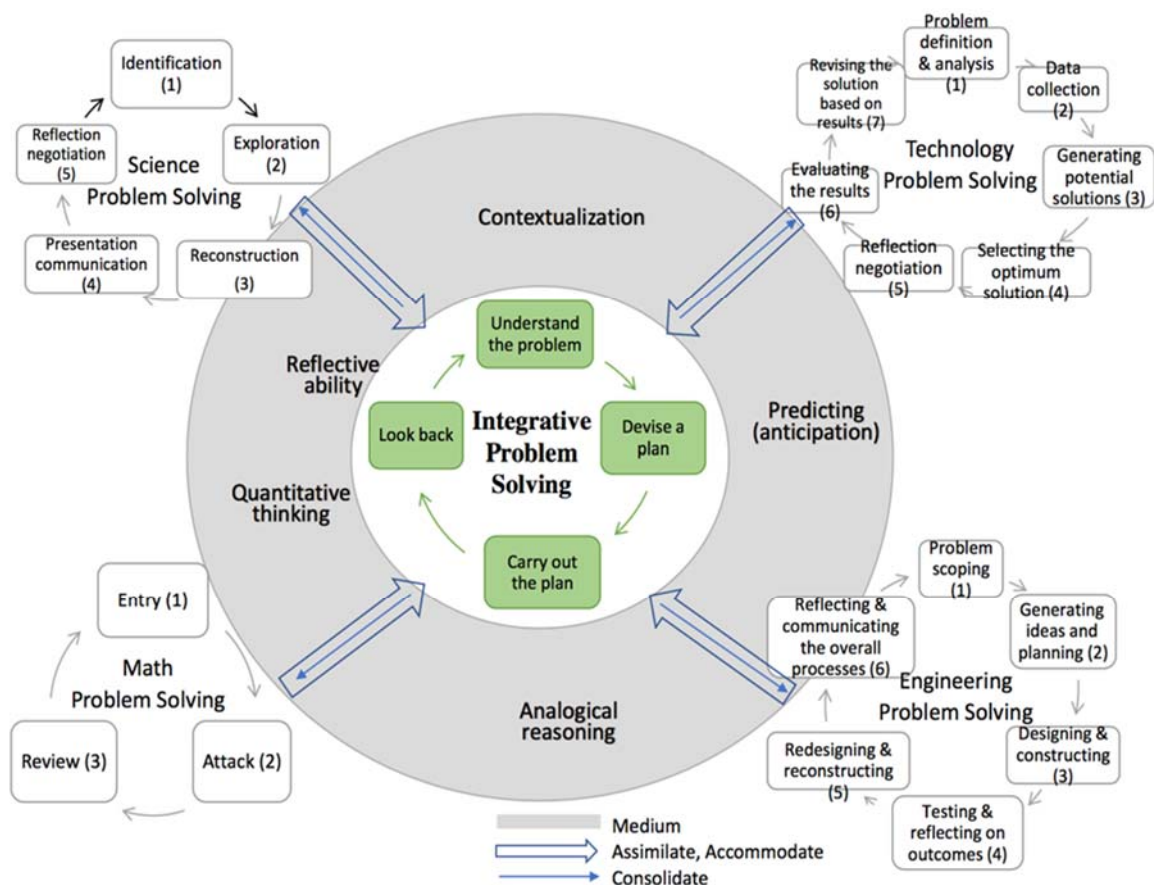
Identification (1)

Exploration (2)

Reflection negotiation (5)

Science Problem Solving

Presentation communication (4)

Reconstruction (3)

Problem definition & analysis (1)

Data collection (2)

Revising the solution based on results (7)

Technology Problem Solving

Generating potential solutions (3)

Evaluating the results (6)

Reflection negotiation (5)

Selecting the optimum solution (4)

Contextualization

Reflective ability

Understand the problem

Look back

Integrative Problem Solving

Devise a plan

Carry out the plan

Predicting (anticipation)

Quantitative thinking

Analogical reasoning

Entry (1)

Math Problem Solving

Review (3)

Attack (2)

Problem scoping (1)

Reflecting & communicating the overall processes (6)

Generating ideas and planning (2)

Engineering Problem Solving

Redesigning & reconstructing (5)

Designing & constructing (3)

Testing & reflecting on outcomes (4)

Medium

Assimilate, Accommodate

Consolidate